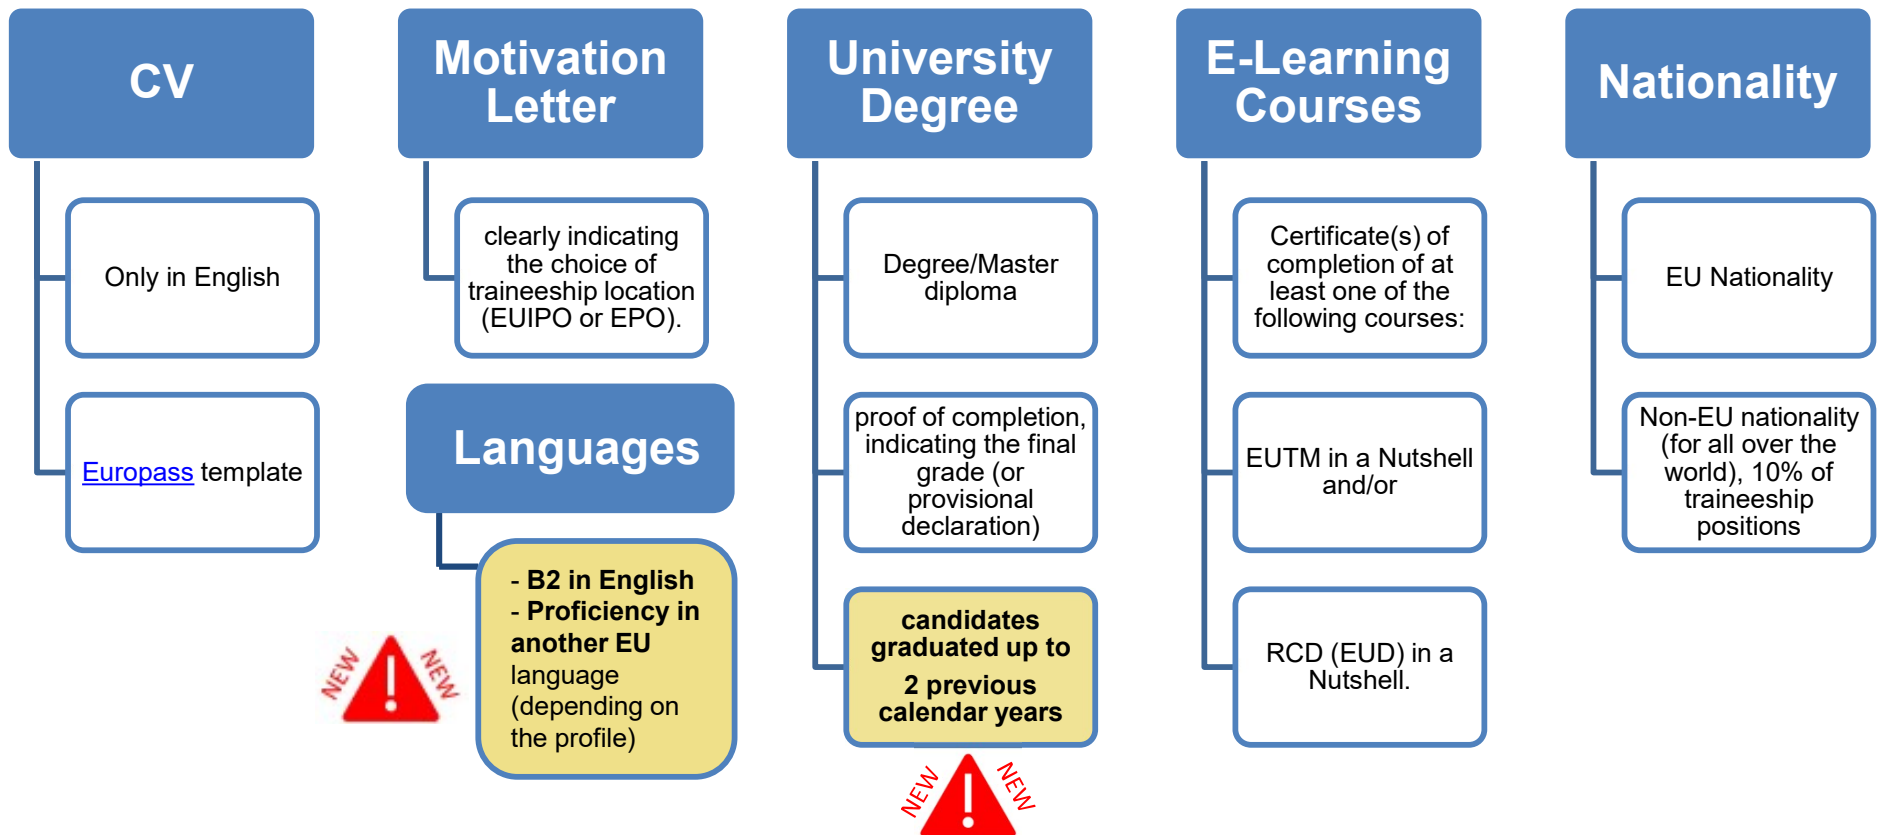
CV

Only in English

Europass template

Motivation Letter

clearly indicating the choice of traineeship location (EUIPO or EPO).

Languages

- B2 in English
- Proficiency in another EU language (depending on the profile)

NEW ! NEW

University Degree

Degree/Master diploma

proof of completion, indicating the final grade (or provisional declaration)

candidates graduated up to 2 previous calendar years

NEW ! NEW

E-Learning Courses

Certificate(s) of completion of at least one of the following courses:

EUTM in a Nutshell and/or

RCD (EUD) in a Nutshell.

Nationality

EU Nationality

Non-EU nationality (for all over the world), 10% of traineeship positions